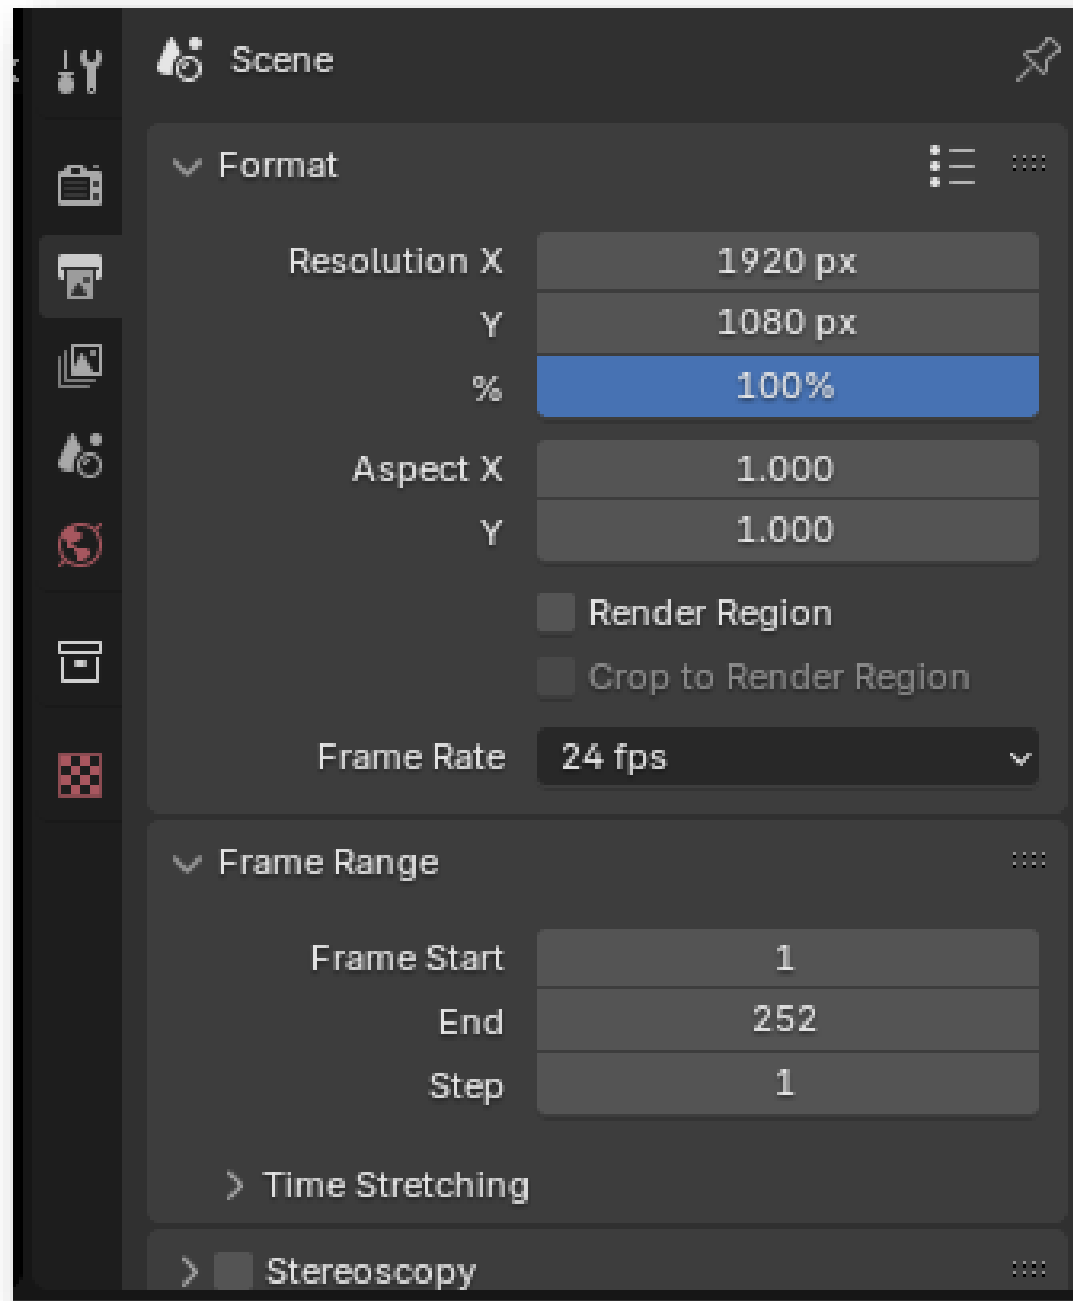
Scene

Format

Resolution X 1920 px
Y 1080 px
% 100%

Aspect X 1.000
Y 1.000

Render Region
Crop to Render Region

Frame Rate 24 fps

Frame Range

Frame Start 1
End 252
Step 1

Time Stretching

Stereoscopy